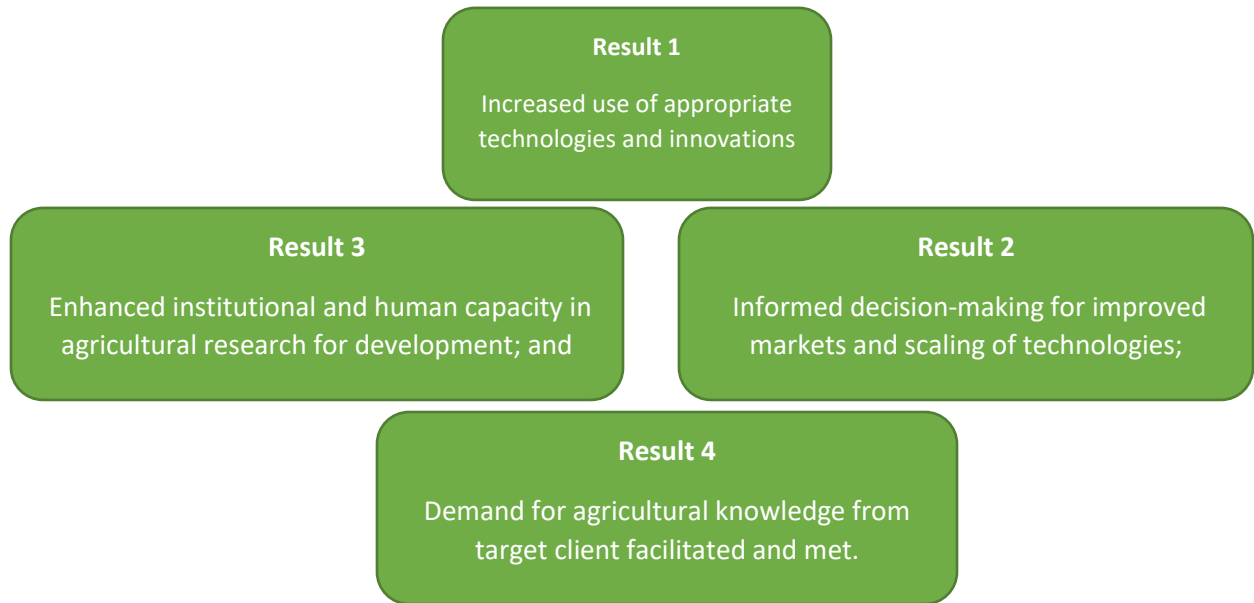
Result 1

Increased use of appropriate technologies and innovations

Result 3

Enhanced institutional and human capacity in agricultural research for development; and

Result 2

Informed decision-making for improved markets and scaling of technologies;

Result 4

Demand for agricultural knowledge from target client facilitated and met.